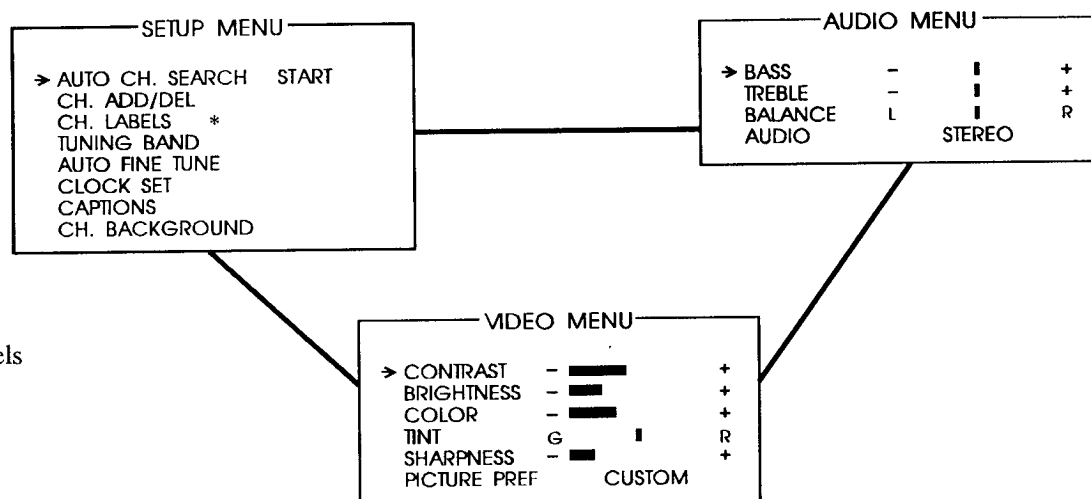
SETUP MENU

→ AUTO CH. SEARCH START
CH. ADD/DEL
CH. LABELS *
TUNING BAND
AUTO FINE TUNE
CLOCK SET
CAPTIONS
CH. BACKGROUND

AUDIO MENU

→ BASS – +
TREBLE – +
BALANCE L R
AUDIO STEREO

els

VIDEO MENU

→ CONTRAST – +
BRIGHTNESS – +
COLOR – +
TINT G R
SHARPNESS – +
PICTURE PREF CUSTOM